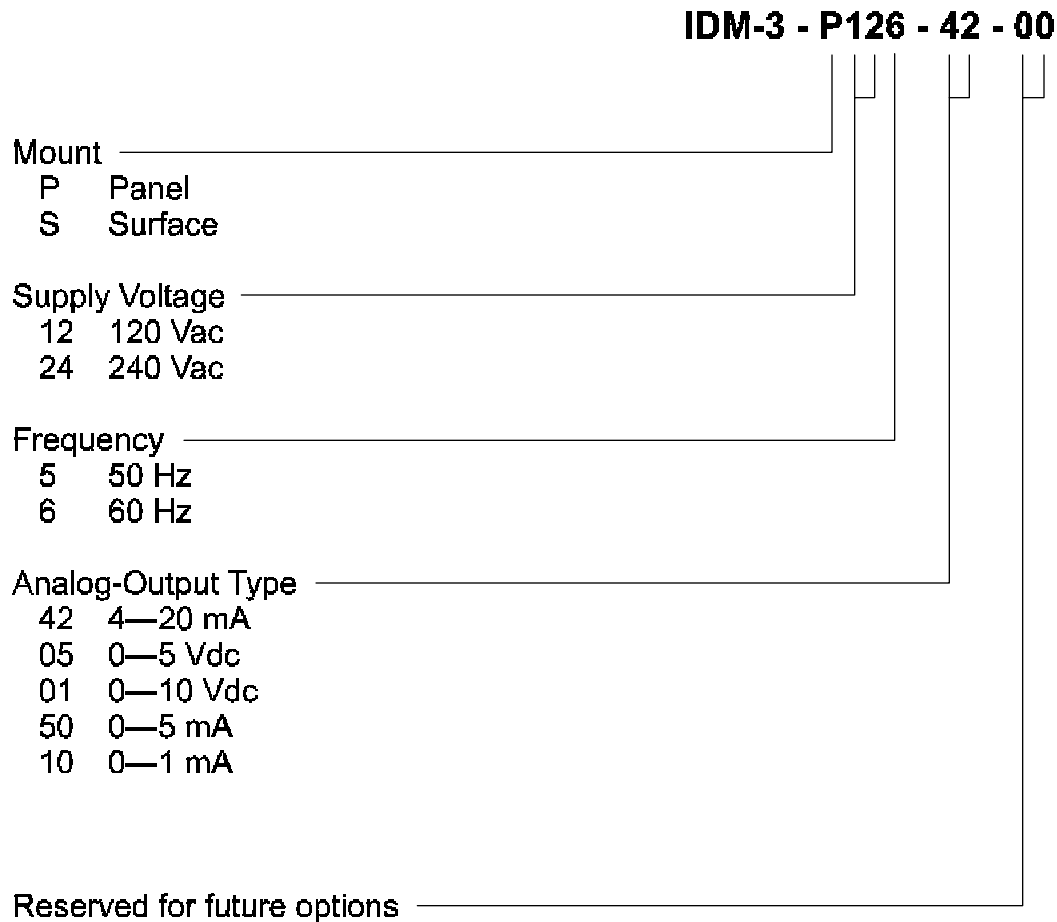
IDM-3 - P126 - 42 - 00

Mount
P Panel
S Surface

Supply Voltage
12 120 Vac
24 240 Vac

Frequency
5 50 Hz
6 60 Hz

Analog-Output Type
42 4—20 mA
05 0—5 Vdc
01 0—10 Vdc
50 0—5 mA
10 0—1 mA

Reserved for future options